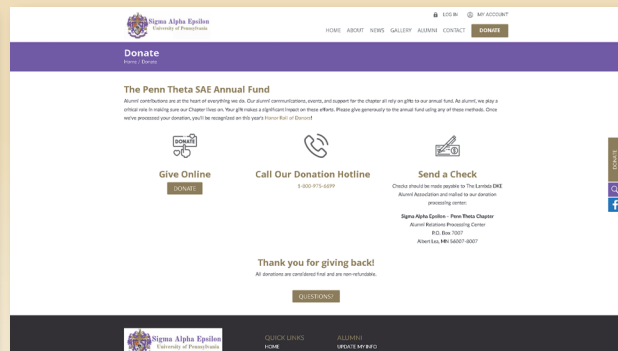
Sigma Alpha Epsilon
University of Pennsylvania

LOG IN MY ACCOUNT

HOME ABOUT NEWS GALLERY ALUMNI CONTACT DONATE

Donate
Home / Donate

The Penn Theta SAE Annual Fund

Alumni contributions are at the heart of everything we do. Our alumni communications, events, and support for the chapter all rely on gifts to our annual fund. As alumni, we play a critical role in making sure our Chapter lives on. Your gift makes a significant impact on these efforts. Please give generously to the annual fund using any of these methods. Once we've processed your donation, you'll be recognized on this year's Honor Roll of Donors!

DONATE

Give Online

DONATE

Call Our Donation Hotline

1-800-975-6699

Send a Check

Checks should be made payable to The Lambda EKE Alumni Association and mailed to our donation processing center:

Sigma Alpha Epsilon – Penn Theta Chapter
Alumni Relations Processing Center
P.O. Box 7007
Albert Lea, MN 56007-8007

Thank you for giving back!

All donations are considered final and are non-refundable.

QUESTIONS?

DONATE

Sigma Alpha Epsilon
University of Pennsylvania

QUICK LINKS
HOME

ALUMNI
UPDATE MY INFO